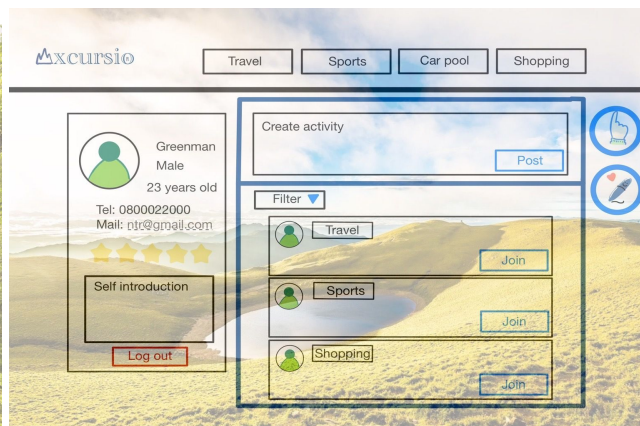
Xcursio

Travel
Sports
Car pool
Shopping

Greenman
Male
23 years old
Tel: 0800022000
Mail: ntr@gmail.com

Self introduction

Log out

Create activity

Post

Filter

Travel
Join

Sports
Join

Shopping
Join